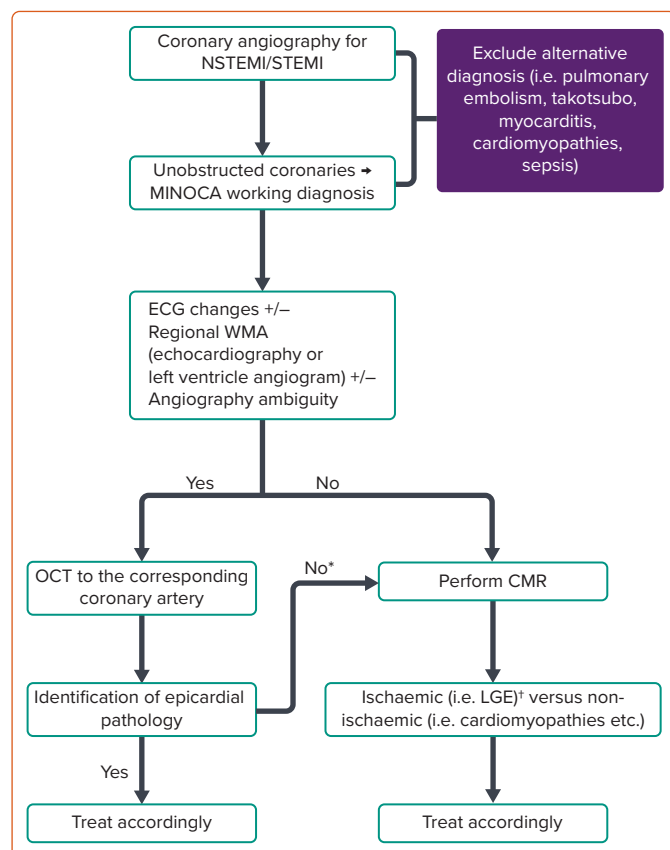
Coronary angiography for NSTEMI/STEMI

Exclude alternative diagnosis (i.e. pulmonary embolism, takotsubo, myocarditis, cardiomyopathies, sepsis)

Unobstructed coronaries → MINOCA working diagnosis

ECG changes +/– Regional WMA (echocardiography or left ventricle angiogram) +/– Angiography ambiguity

Yes

No

OCT to the corresponding coronary artery

No*

Perform CMR

Identification of epicardial pathology

Ischaemic (i.e. LGE)† versus non-ischaemic (i.e. cardiomyopathies etc.)

Yes

Treat accordingly

Treat accordingly